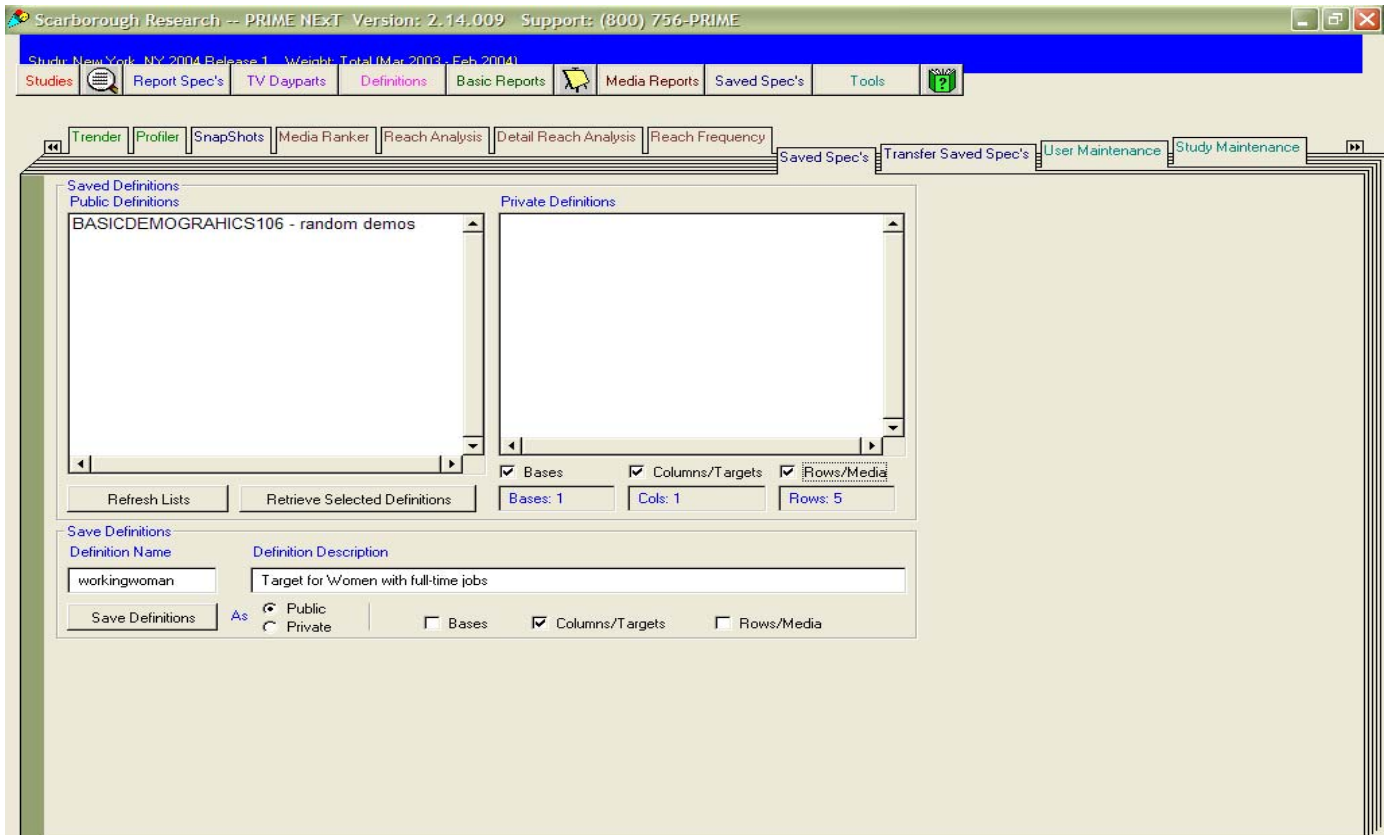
Scarborough Research -- PRIME NExT Version: 2.14.009 Support: (800) 756-PRIME

Study: New York, NY 2004 Release 1 Weight: Total (Mar 2003 - Feb 2004)

Studies | Report Spec's | TV Dayparts | Definitions | Basic Reports | Media Reports | Saved Spec's | Tools

Trender | Profiler | SnapShots | Media Ranker | Reach Analysis | Detail Reach Analysis | Reach Frequency | Saved Spec's | Transfer Saved Spec's | User Maintenance | Study Maintenance

Saved Definitions
Public Definitions
BASICDEMOGRAHICS106 - random demos

Private Definitions

Bases
Columns/Targets
Rows/Media

Refresh Lists
Retrieve Selected Definitions

Bases: 1
Cols: 1
Rows: 5

Save Definitions
Definition Name
Definition Description
workingwoman
Target for Women with full-time jobs

Save Definitions
As
Public
Private
Bases
Columns/Targets
Rows/Media